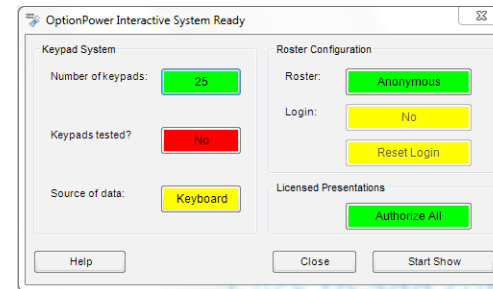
OptionPower Interactive System Ready

Keypad System

Number of keypads: 25

Keypads tested? No

Source of data: Keyboard

Roster Configuration

Roster: Anonymous

Login: No

Reset Login

Licensed Presentations

Authorize All

Help

Close

Start Show